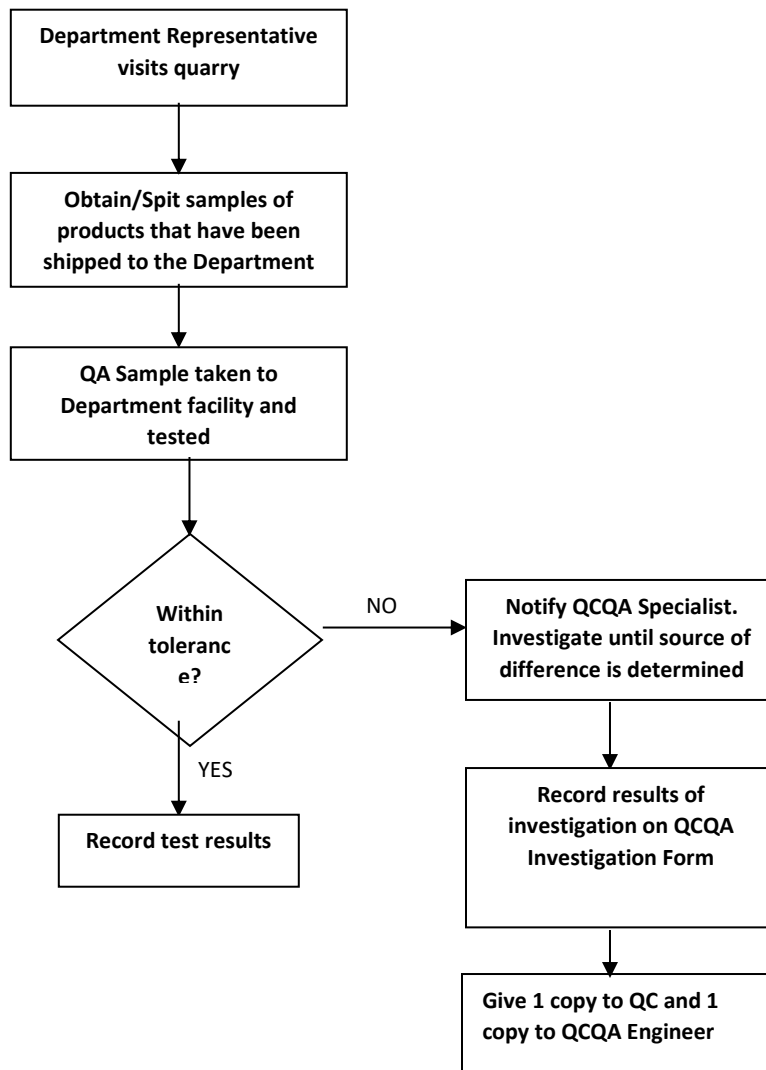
Department Representative visits quarry

Obtain/Spit samples of products that have been shipped to the Department

QA Sample taken to Department facility and tested

Within toleranc e?

NO

Notify QCQA Specialist. Investigate until source of difference is determined

YES

Record test results

Record results of investigation on QCQA Investigation Form

Give 1 copy to QC and 1 copy to QCQA Engineer